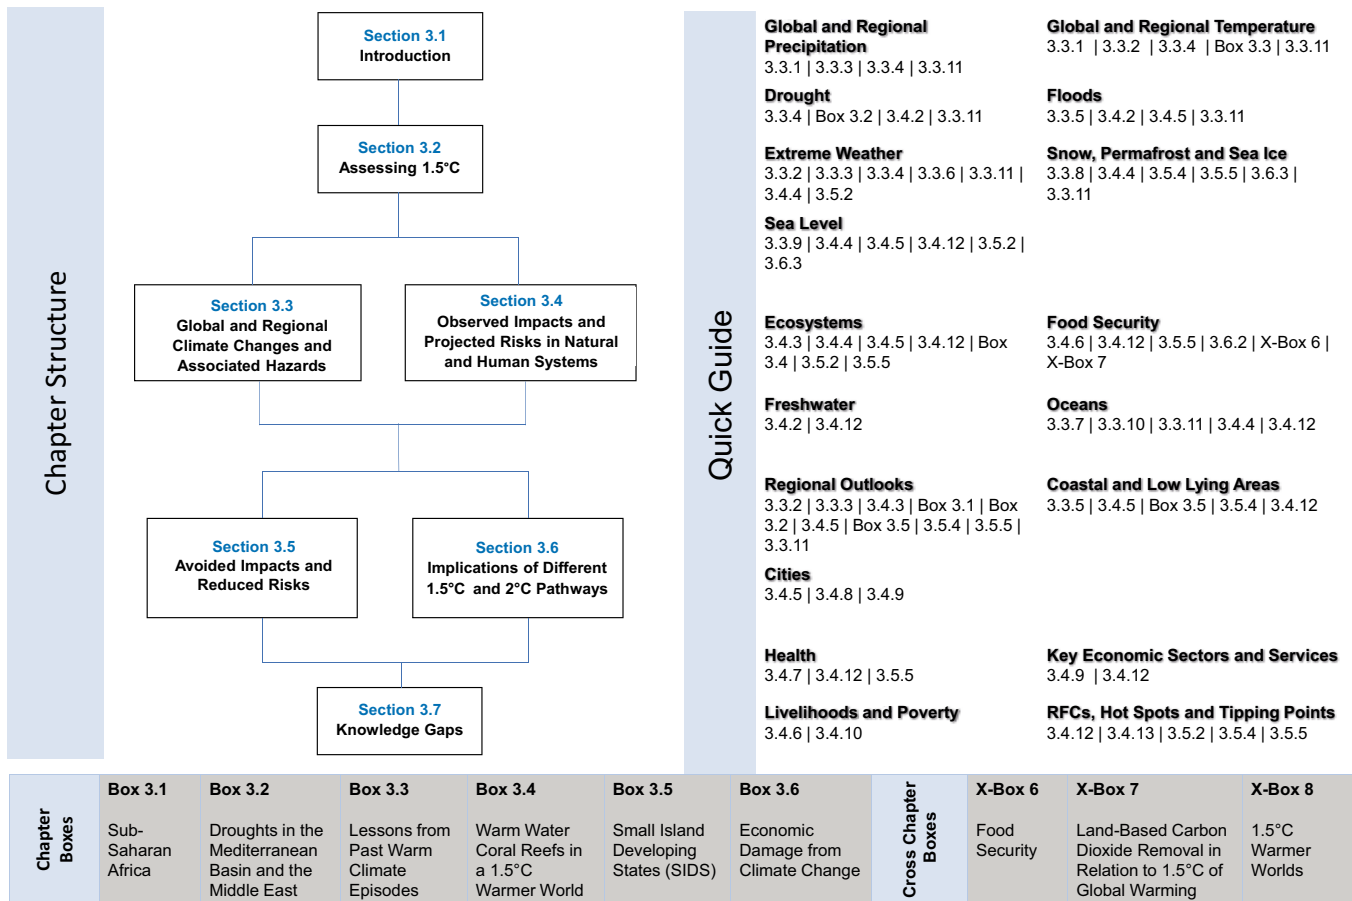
Chapter Structure

Section 3.1
Introduction

Section 3.2
Assessing 1.5°C

Section 3.3
Global and Regional Climate Changes and Associated Hazards

Section 3.4
Observed Impacts and Projected Risks in Natural and Human Systems

Section 3.5
Avoided Impacts and Reduced Risks

Section 3.6
Implications of Different 1.5°C and 2°C Pathways

Section 3.7
Knowledge Gaps

Quick Guide

Global and Regional Precipitation
3.3.1 | 3.3.3 | 3.3.4 | 3.3.11

Global and Regional Temperature
3.3.1 | 3.3.2 | 3.3.4 | Box 3.3 | 3.3.11

Drought
3.3.4 | Box 3.2 | 3.4.2 | 3.3.11

Floods
3.3.5 | 3.4.2 | 3.4.5 | 3.3.11

Extreme Weather
3.3.2 | 3.3.3 | 3.3.4 | 3.3.6 | 3.3.11 | 3.4.4 | 3.5.2

Snow, Permafrost and Sea Ice
3.3.8 | 3.4.4 | 3.5.4 | 3.5.5 | 3.6.3 | 3.3.11

Sea Level
3.3.9 | 3.4.4 | 3.4.5 | 3.4.12 | 3.5.2 | 3.6.3

Ecosystems
3.4.3 | 3.4.4 | 3.4.5 | 3.4.12 | Box 3.4 | 3.5.2 | 3.5.5

Food Security
3.4.6 | 3.4.12 | 3.5.5 | 3.6.2 | X-Box 6 | X-Box 7

Freshwater
3.4.2 | 3.4.12

Oceans
3.3.7 | 3.3.10 | 3.3.11 | 3.4.4 | 3.4.12

Regional Outlooks
3.3.2 | 3.3.3 | 3.4.3 | Box 3.1 | Box 3.2 | 3.4.5 | Box 3.5 | 3.5.4 | 3.5.5 | 3.3.11

Coastal and Low Lying Areas
3.3.5 | 3.4.5 | Box 3.5 | 3.5.4 | 3.4.12

Cities
3.4.5 | 3.4.8 | 3.4.9

Health
3.4.7 | 3.4.12 | 3.5.5

Key Economic Sectors and Services
3.4.9 | 3.4.12

Livelihoods and Poverty
3.4.6 | 3.4.10

RFCs, Hot Spots and Tipping Points
3.4.12 | 3.4.13 | 3.5.2 | 3.5.4 | 3.5.5

Chapter Boxes

Box 3.1
Sub-Saharan Africa

Box 3.2
Droughts in the Mediterranean Basin and the Middle East

Box 3.3
Lessons from Past Warm Climate Episodes

Box 3.4
Warm Water Coral Reefs in a 1.5°C Warmer World

Box 3.5
Small Island Developing States (SIDS)

Box 3.6
Economic Damage from Climate Change

Cross Chapter Boxes

X-Box 6
Food Security

X-Box 7
Land-Based Carbon Dioxide Removal in Relation to 1.5°C of Global Warming

X-Box 8
1.5°C Warmer Worlds